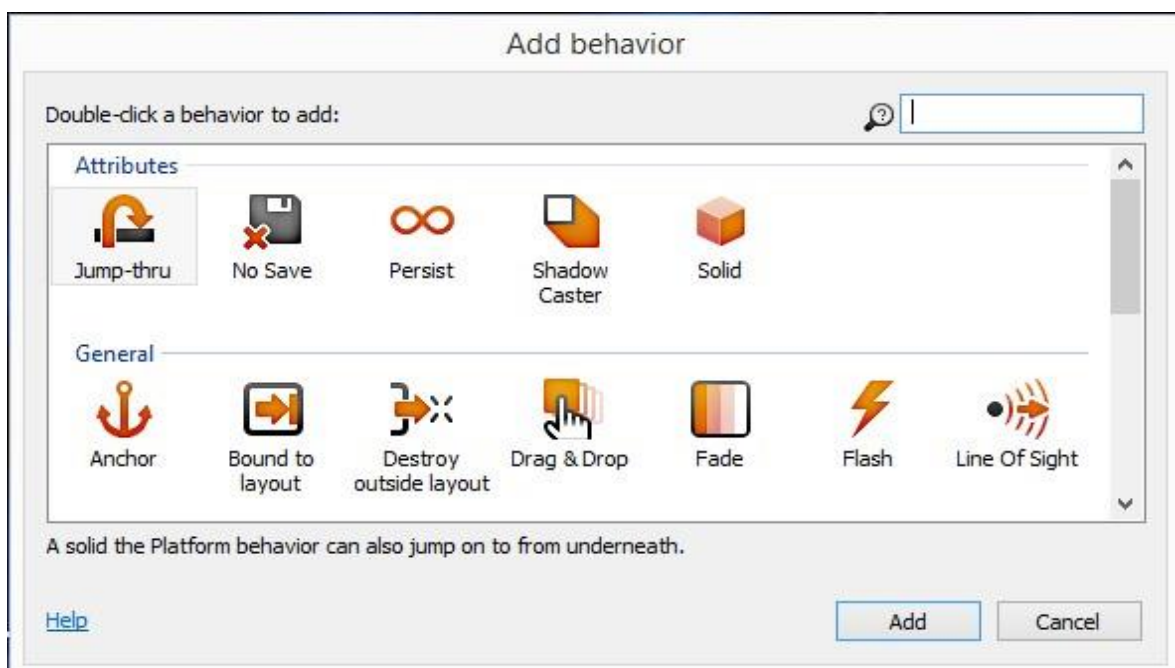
Add behavior

Double-click a behavior to add:

Attributes

Jump-thru
No Save
Persist
Shadow Caster
Solid

General

Anchor
Bound to layout
Destroy outside layout
Drag & Drop
Fade
Flash
Line Of Sight

A solid the Platform behavior can also jump on to from underneath.

Help

Add
Cancel